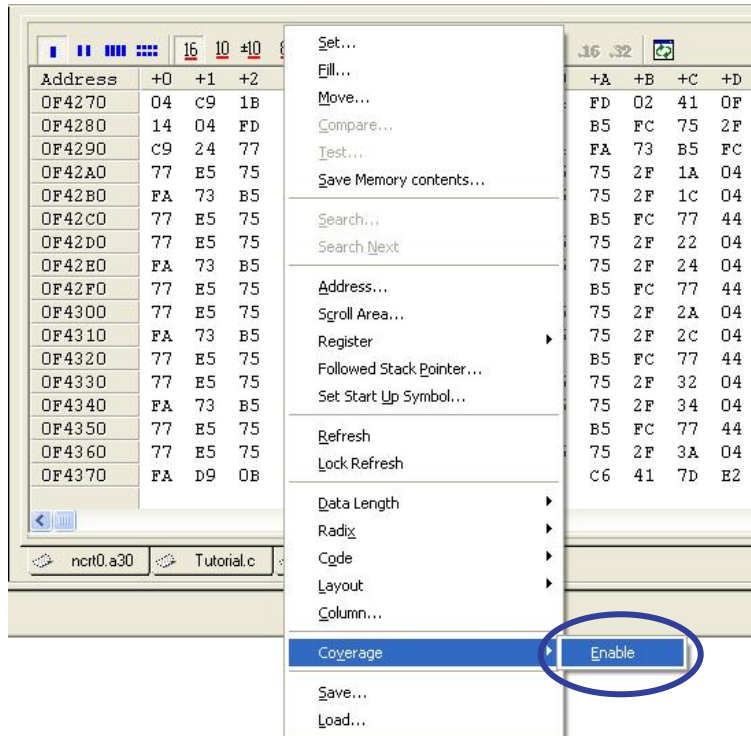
16 10 ±10 .16 .32

| Address | +0 | +1 | +2 | +A | +B | +C | +D |
|---|---|---|---|---|---|---|---|
| 0F4270 | 04 | C9 | 1B | FD | 02 | 41 | 0F |
| 0F4280 | 14 | 04 | FD | B5 | FC | 75 | 2F |
| 0F4290 | C9 | 24 | 77 | FA | 73 | B5 | FC |
| 0F42A0 | 77 | E5 | 75 | 75 | 2F | 1A | 04 |
| 0F42B0 | FA | 73 | B5 | 75 | 2F | 1C | 04 |
| 0F42C0 | 77 | E5 | 75 | B5 | FC | 77 | 44 |
| 0F42D0 | 77 | E5 | 75 | 75 | 2F | 22 | 04 |
| 0F42E0 | FA | 73 | B5 | 75 | 2F | 24 | 04 |
| 0F42F0 | 77 | E5 | 75 | B5 | FC | 77 | 44 |
| 0F4300 | 77 | E5 | 75 | 75 | 2F | 2A | 04 |
| 0F4310 | FA | 73 | B5 | 75 | 2F | 2C | 04 |
| 0F4320 | 77 | E5 | 75 | B5 | FC | 77 | 44 |
| 0F4330 | 77 | E5 | 75 | 75 | 2F | 32 | 04 |
| 0F4340 | FA | 73 | B5 | 75 | 2F | 34 | 04 |
| 0F4350 | 77 | E5 | 75 | B5 | FC | 77 | 44 |
| 0F4360 | 77 | E5 | 75 | 75 | 2F | 3A | 04 |
| 0F4370 | FA | D9 | 0B | C6 | 41 | 7D | E2 |

ncrt0.a30
Tutorial.c

Set...
Fill...
Move...
Compare...
Test...
Save Memory contents...
Search...
Search Next
Address...
Scroll Area...
Register
Followed Stack Pointer...
Set Start Up Symbol...
Refresh
Lock Refresh
Data Length
Radix
Code
Layout
Column...
Coverage
Enable
Save...
Load...